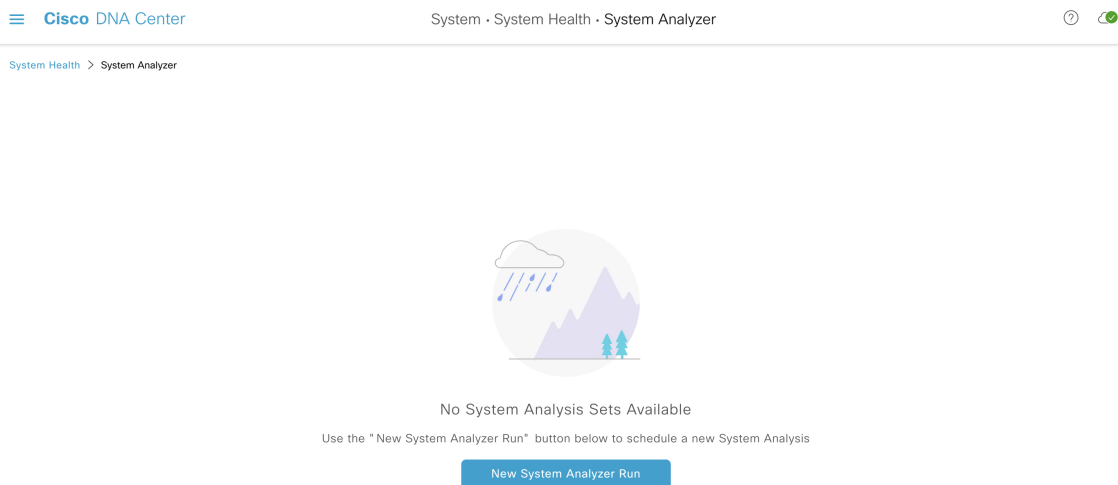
Cisco DNA Center

System • System Health • System Analyzer

System Health > System Analyzer

No System Analysis Sets Available

Use the "New System Analyzer Run" button below to schedule a new System Analysis

New System Analyzer Run